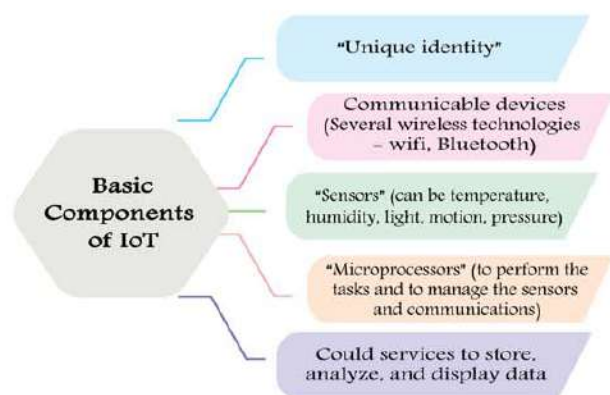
Basic Components of IoT

"Unique identity"

Communicable devices (Several wireless technologies – wifi, Bluetooth)

"Sensors" (can be temperature, humidity, light, motion, pressure)

"Microprocessors" (to perform the tasks and to manage the sensors and communications)

Could services to store, analyze, and display data